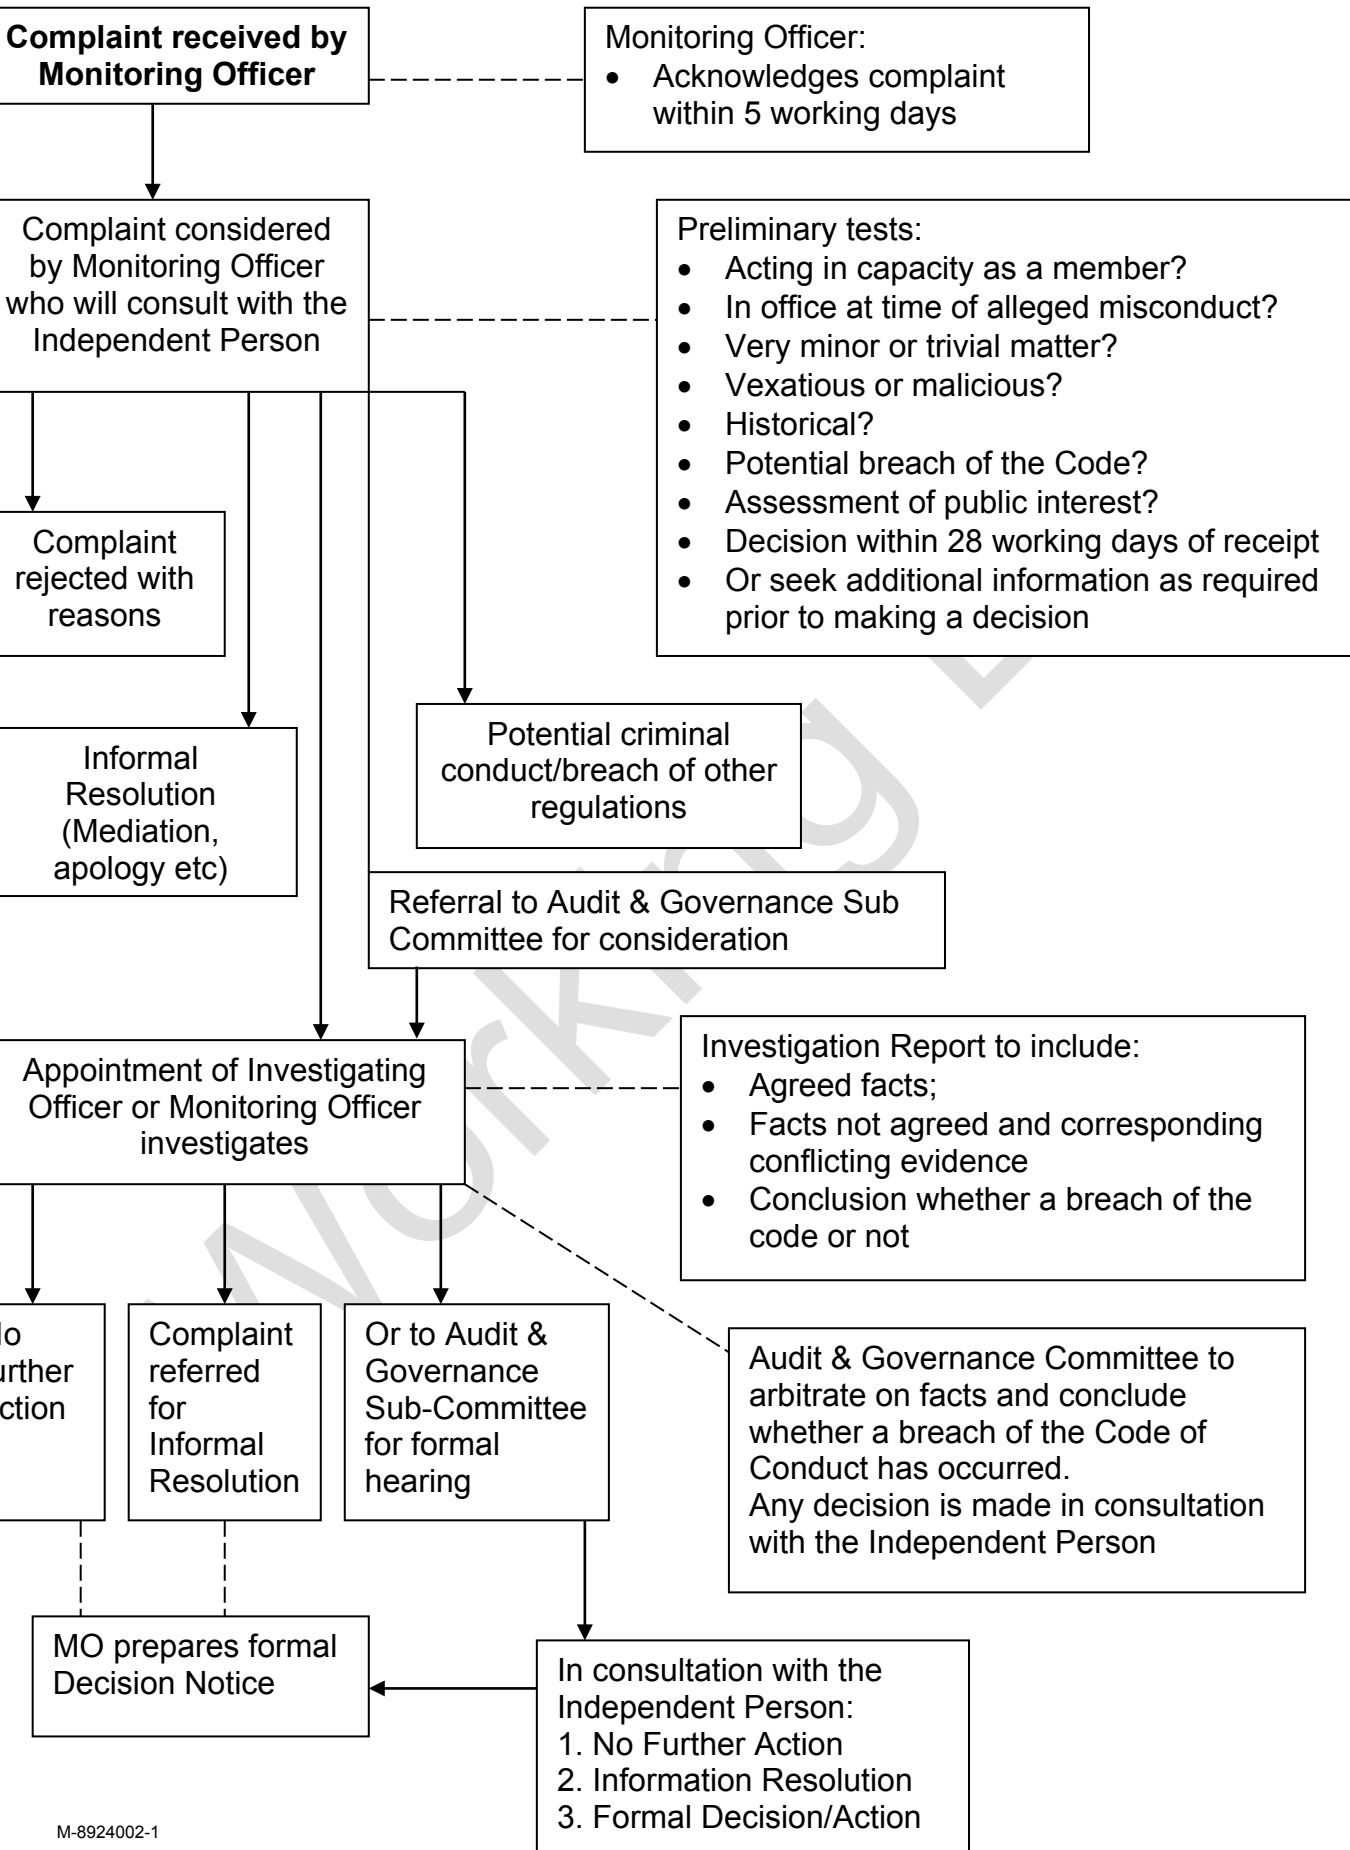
**Complaint received by Monitoring Officer**

Monitoring Officer:
- Acknowledges complaint within 5 working days

Complaint considered by Monitoring Officer who will consult with the Independent Person

Preliminary tests:
- Acting in capacity as a member?
- In office at time of alleged misconduct?
- Very minor or trivial matter?
- Vexatious or malicious?
- Historical?
- Potential breach of the Code?
- Assessment of public interest?
- Decision within 28 working days of receipt
- Or seek additional information as required prior to making a decision

Complaint rejected with reasons

Informal Resolution (Mediation, apology etc)

Potential criminal conduct/breach of other regulations

Referral to Audit & Governance Sub Committee for consideration

Appointment of Investigating Officer or Monitoring Officer investigates

Investigation Report to include:
- Agreed facts;
- Facts not agreed and corresponding conflicting evidence
- Conclusion whether a breach of the code or not

lo urther ction

Complaint referred for Informal Resolution

Or to Audit & Governance Sub-Committee for formal hearing

Audit & Governance Committee to arbitrate on facts and conclude whether a breach of the Code of Conduct has occurred.
Any decision is made in consultation with the Independent Person

MO prepares formal Decision Notice

In consultation with the Independent Person:
1. No Further Action
2. Information Resolution
3. Formal Decision/Action

M-8924002-1

Working